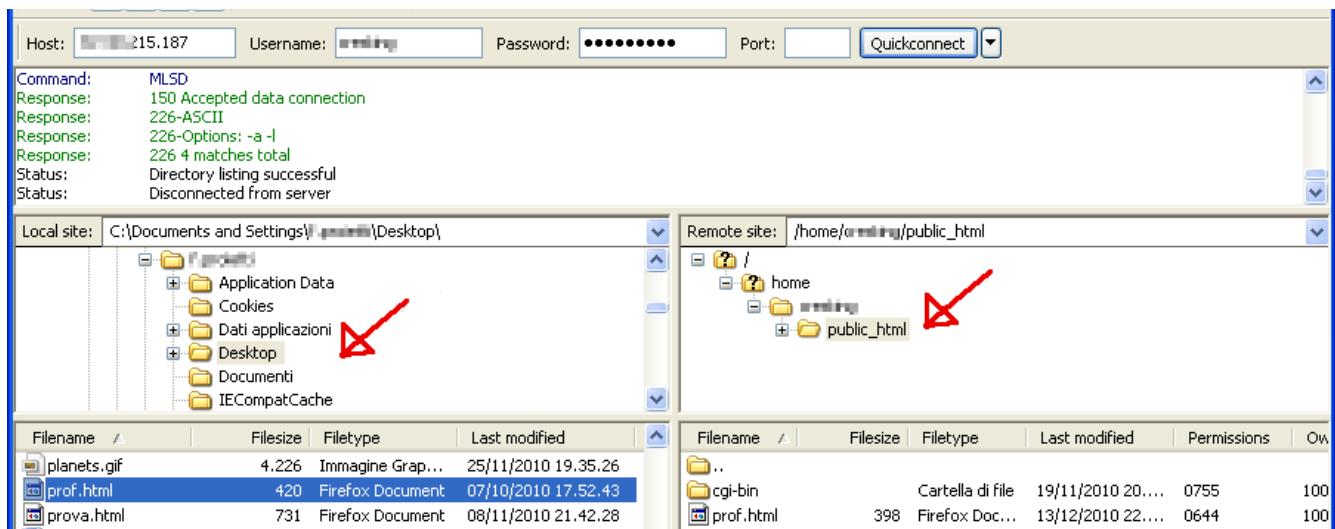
Host: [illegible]215.187 Username: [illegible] Password: •••••••••• Port: Quickconnect

Command: MLSD
Response: 150 Accepted data connection
Response: 226-ASCII
Response: 226-Options: -a -l
Response: 226 4 matches total
Status: Directory listing successful
Status: Disconnected from server

Local site: C:\Documents and Settings\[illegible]\Desktop\

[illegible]
Application Data
Cookies
Dati applicazioni
Desktop
Documenti
IECompatCache

Remote site: /home/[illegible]/public_html

/
home
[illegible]
public_html

| Filename | Filesize | Filetype | Last modified |
|---|---|---|---|
| planets.gif | 4.226 | Immagine Grap... | 25/11/2010 19.35.26 |
| prof.html | 420 | Firefox Document | 07/10/2010 17.52.43 |
| prova.html | 731 | Firefox Document | 08/11/2010 21.42.28 |

| Filename | Filesize | Filetype | Last modified | Permissions | Ow |
|---|---|---|---|---|---|
| .. | | | | | |
| cgi-bin | | Cartella di file | 19/11/2010 20.... | 0755 | 100 |
| prof.html | 398 | Firefox Doc... | 13/12/2010 22.... | 0644 | 100 |